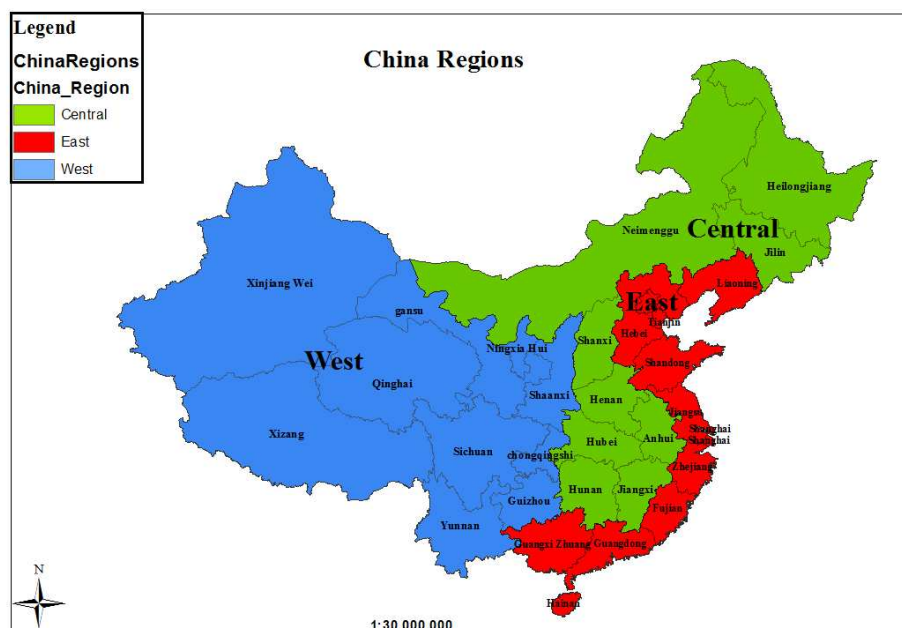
Legend
ChinaRegions
China_Region
Central
East
West

China Regions

Heilongjiang
Neimenggu
Central
Jilin
Liaoning
East
Tianjin
Hebei
Xinjiang Wei
gansu
Ningxia Hui
Shanxi
Shandong
West
Qinghai
Shaanxi
Henan
Jiangsu
Shanghai
Shanghai
Xizang
Sichuan
chongqingshi
Hubei
Anhui
Zhejiang
Hunan
Jiangxi
Guizhou
Fujian
Yunnan
Guangxi Zhuang
Guangdong
Hainan
N
1:30,000,000